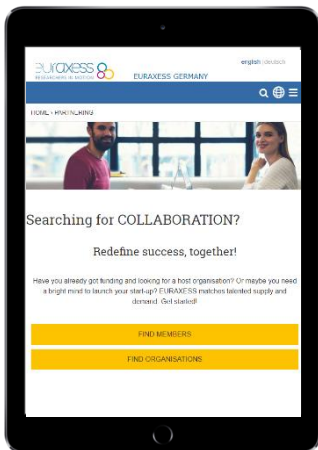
euraxess
RESEARCHERS IN MOTION

EURAXESS GERMANY

english | deutsch

HOME › PARTNERING

Searching for COLLABORATION?

Redefine success, together!

Have you already got funding and looking for a host organisation? Or maybe you need a bright mind to launch your start-up? EURAXESS matches talented supply and demand. Get started!

FIND MEMBERS

FIND ORGANISATIONS